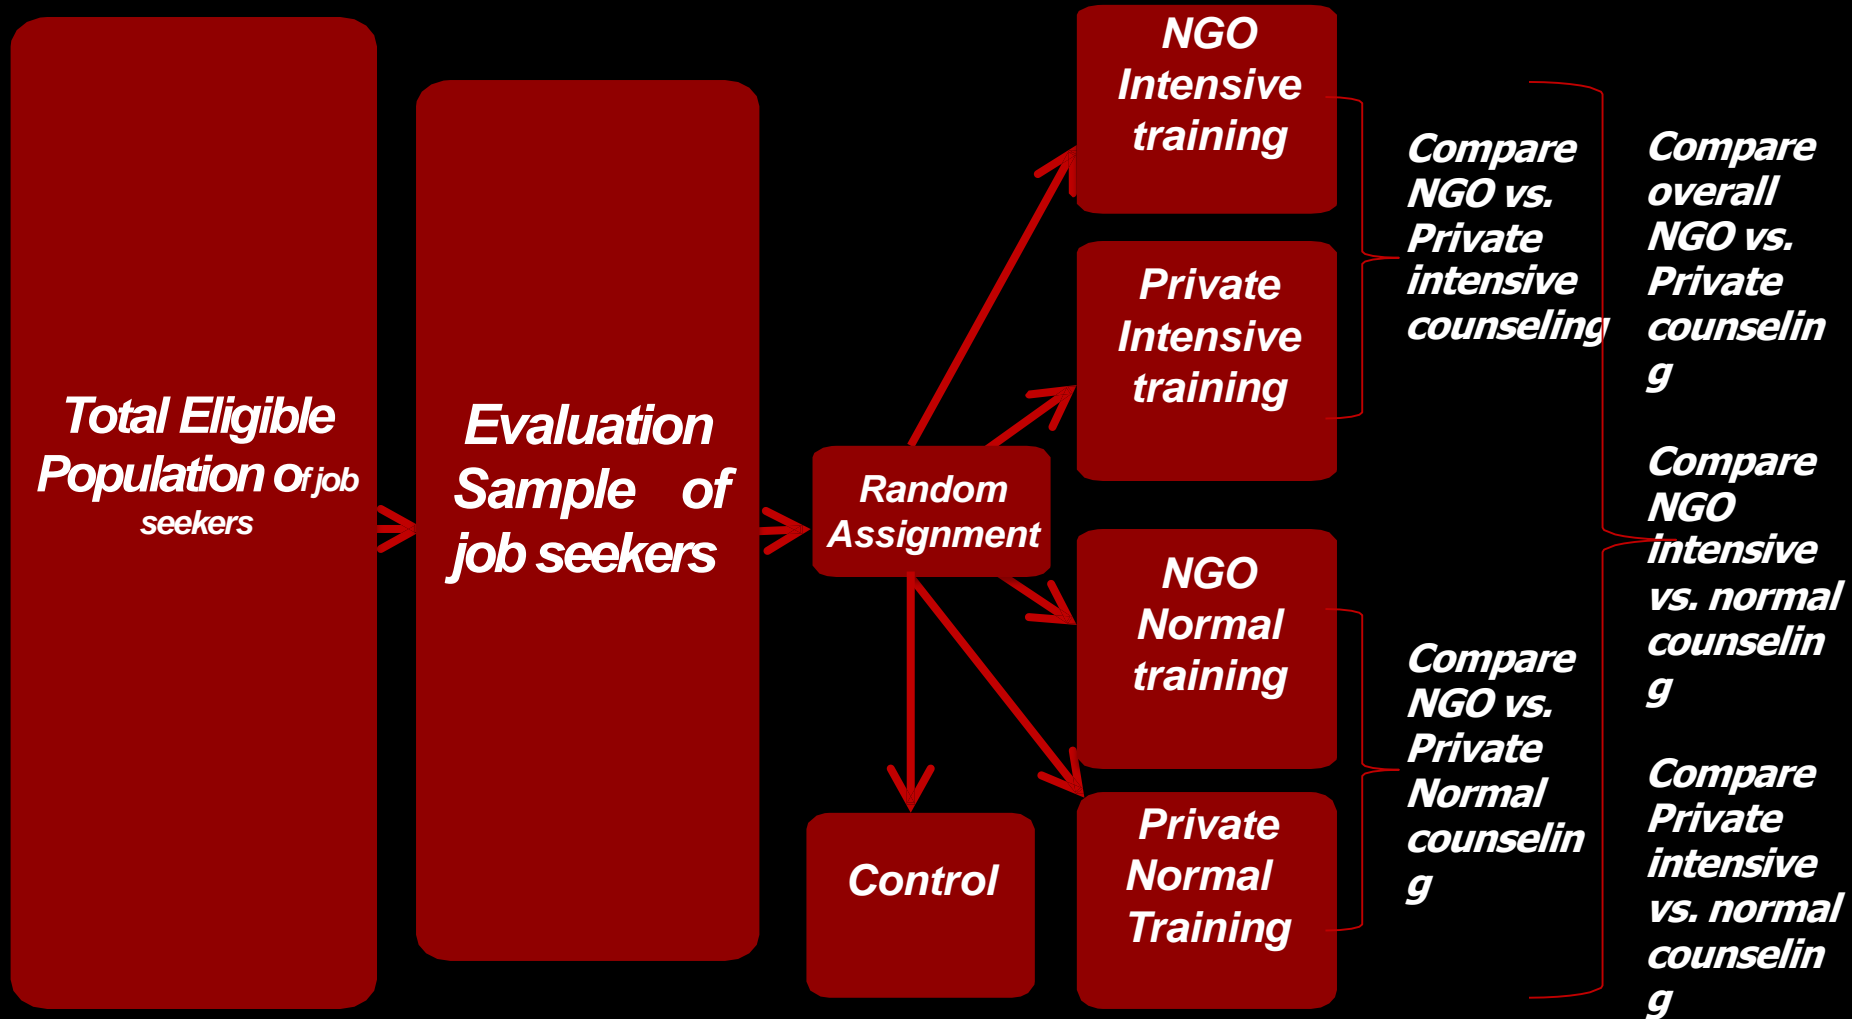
Total Eligible Population Of job seekers

Evaluation Sample of job seekers

Random Assignment

NGO Intensive training

Private Intensive training

NGO Normal training

Private Normal Training

Control

Compare NGO vs. Private intensive counseling

Compare NGO vs. Private Normal counselin g

Compare overall NGO vs. Private counselin g

Compare NGO intensive vs. normal counselin g

Compare Private intensive vs. normal counselin g